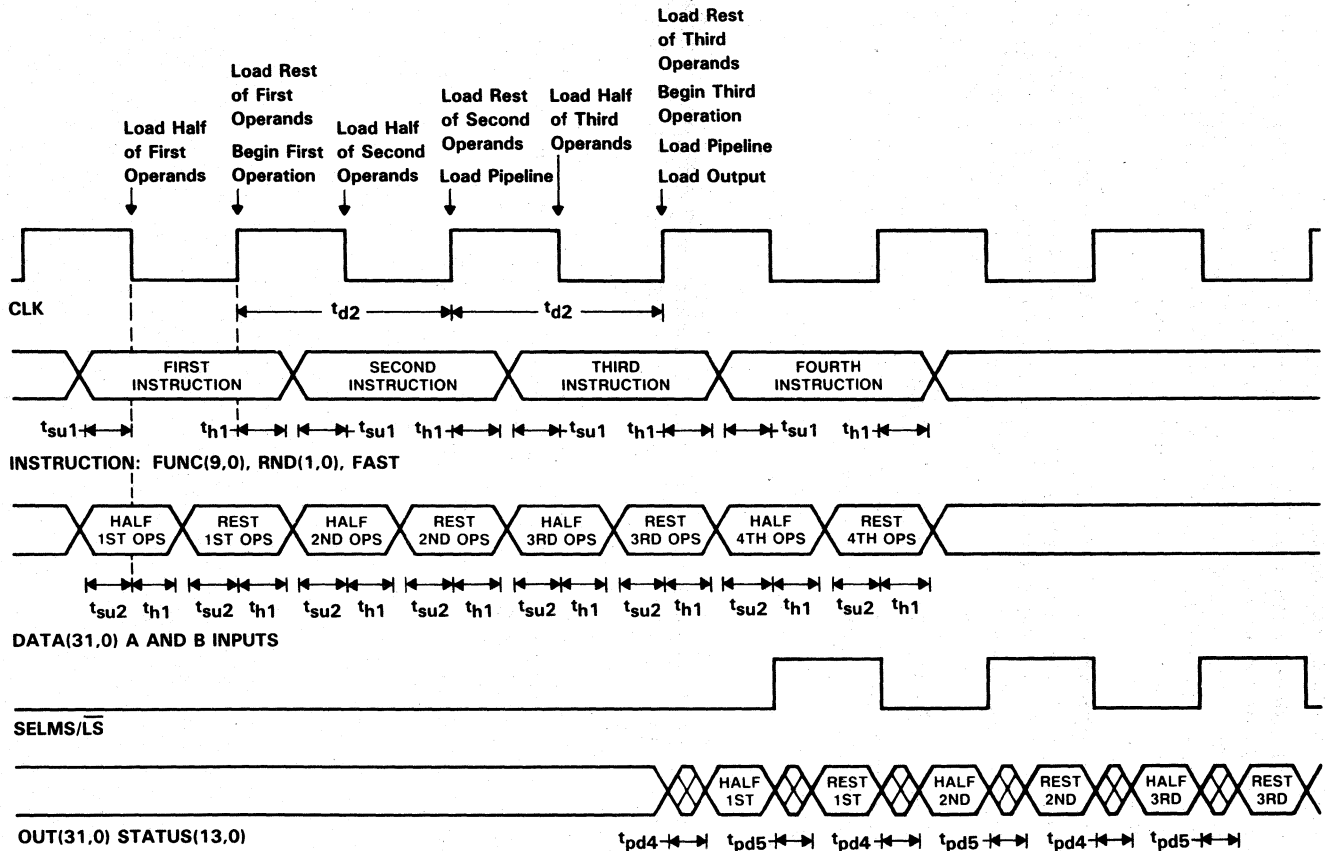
Load Half of First Operands

Load Rest of First Operands Begin First Operation

Load Half of Second Operands

Load Rest of Second Operands Load Pipeline

Load Half of Third Operands

Load Rest of Third Operands Begin Third Operation Load Pipeline Load Output

CLK

$t_{d2}$

$t_{d2}$

FIRST INSTRUCTION

SECOND INSTRUCTION

THIRD INSTRUCTION

FOURTH INSTRUCTION

$t_{su1}$ $t_{h1}$ $t_{su1}$ $t_{h1}$ $t_{su1}$ $t_{h1}$ $t_{su1}$ $t_{h1}$

INSTRUCTION: FUNC(9,0), RND(1,0), FAST

HALF 1ST OPS

REST 1ST OPS

HALF 2ND OPS

REST 2ND OPS

HALF 3RD OPS

REST 3RD OPS

HALF 4TH OPS

REST 4TH OPS

$t_{su2}$ $t_{h1}$ $t_{su2}$ $t_{h1}$ $t_{su2}$ $t_{h1}$ $t_{su2}$ $t_{h1}$ $t_{su2}$ $t_{h1}$ $t_{su2}$ $t_{h1}$ $t_{su2}$ $t_{h1}$ $t_{su2}$ $t_{h1}$

DATA(31,0) A AND B INPUTS

SELMS/$\overline{LS}$

HALF 1ST

REST 1ST

HALF 2ND

REST 2ND

HALF 3RD

REST 3RD

OUT(31,0) STATUS(13,0)

$t_{pd4}$ $t_{pd5}$ $t_{pd4}$ $t_{pd5}$ $t_{pd4}$ $t_{pd5}$